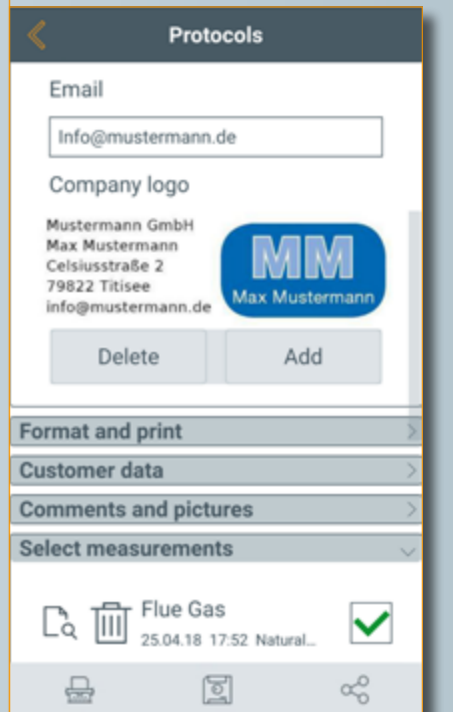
Protocols

Email

Info@mustermann.de

Company logo

Mustermann GmbH
Max Mustermann
Celsiusstraße 2
79822 Titisee
info@mustermann.de

MM
Max Mustermann

Delete

Add

Format and print

Customer data

Comments and pictures

Select measurements

Flue Gas
25.04.18 17:52 Natural...